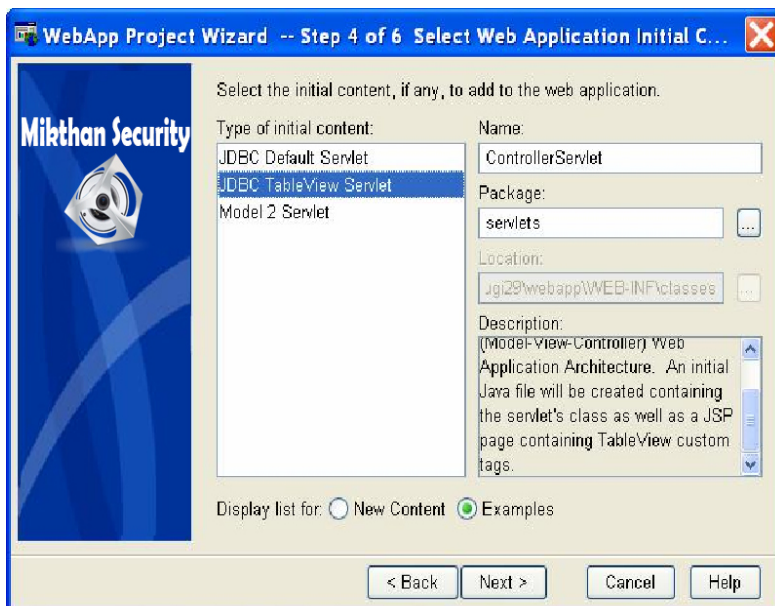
WebApp Project Wizard -- Step 4 of 6 Select Web Application Initial C...

Mikthan Security

Select the initial content, if any, to add to the web application.

Type of initial content:
JDBC Default Servlet
JDBC TableView Servlet
Model 2 Servlet

Name:
ControllerServlet

Package:
servlets

Location:
jgi29\webapp\WEB-INF\classes

Description:
(Model-View-Controller) Web Application Architecture. An initial Java file will be created containing the servlet's class as well as a JSP page containing TableView custom tags.

Display list for: New Content Examples

< Back Next > Cancel Help